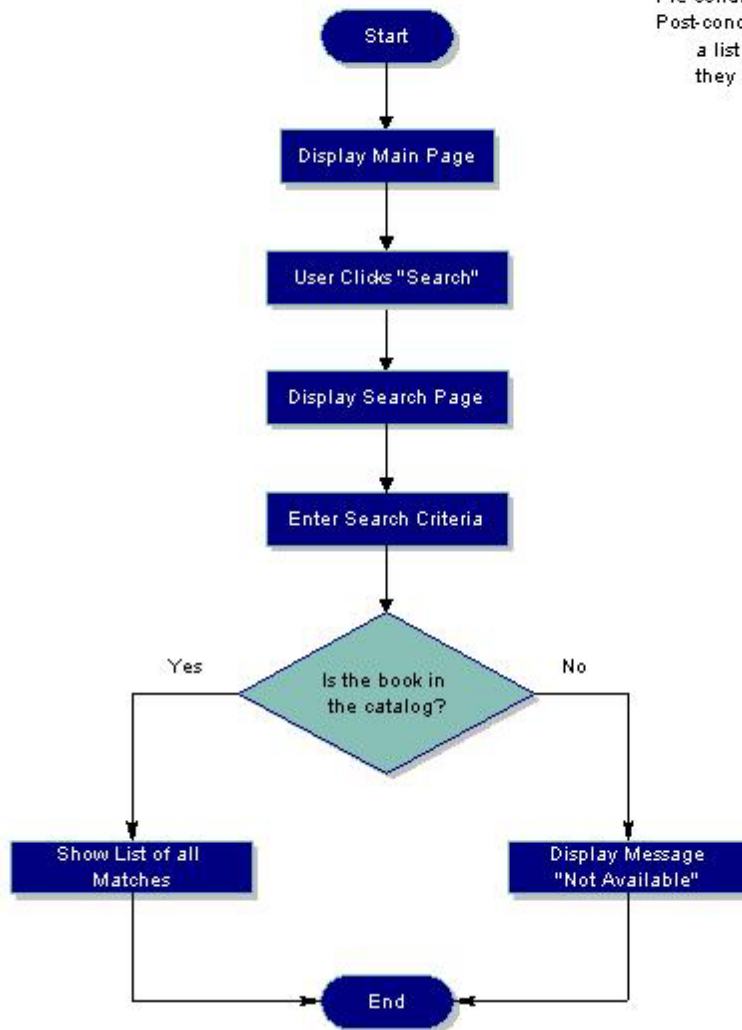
Pre-cond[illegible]
Post-cond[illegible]
a list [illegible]
they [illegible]

Start

Display Main Page

User Clicks "Search"

Display Search Page

Enter Search Criteria

Is the book in the catalog?

Yes

No

Show List of all Matches

Display Message "Not Available"

End